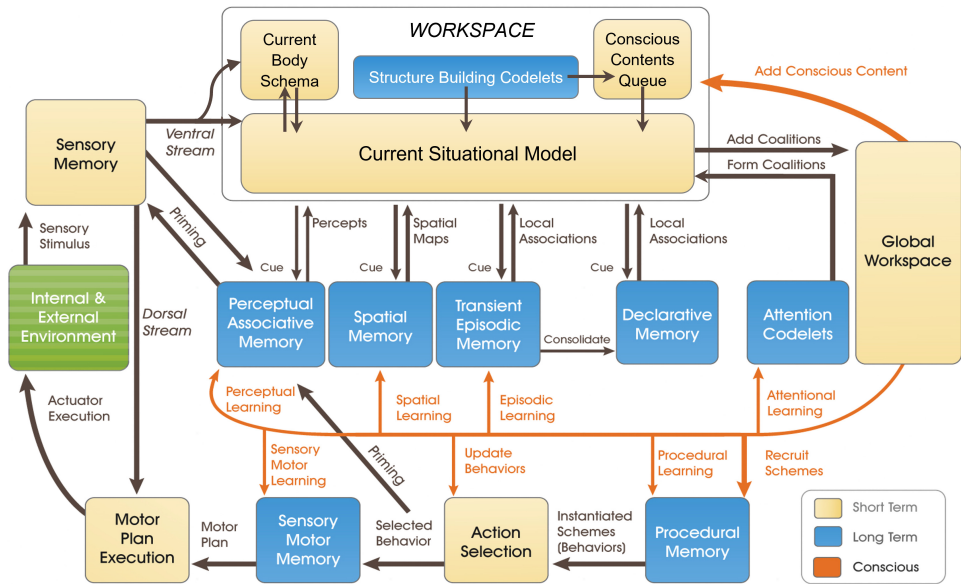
WORKSPACE

Current Body Schema

Structure Building Codelets

Conscious Contents Queue

Add Conscious Content

Sensory Memory

Ventral Stream

Current Situational Model

Add Coalitions

Form Coalitions

Global Workspace

Sensory Stimulus

Priming

Percepts

Spatial Maps

Local Associations

Local Associations

Cue

Cue

Cue

Cue

Internal & External Environment

Dorsal Stream

Perceptual Associative Memory

Spatial Memory

Transient Episodic Memory

Consolidate

Declarative Memory

Attention Codelets

Actuator Execution

Perceptual Learning

Spatial Learning

Episodic Learning

Attentional Learning

Priming

Sensory Motor Learning

Update Behaviors

Procedural Learning

Recruit Schemes

Motor Plan Execution

Motor Plan

Sensory Motor Memory

Selected Behavior

Action Selection

Instantiated Schemes (Behaviors)

Procedural Memory

Short Term

Long Term

Conscious